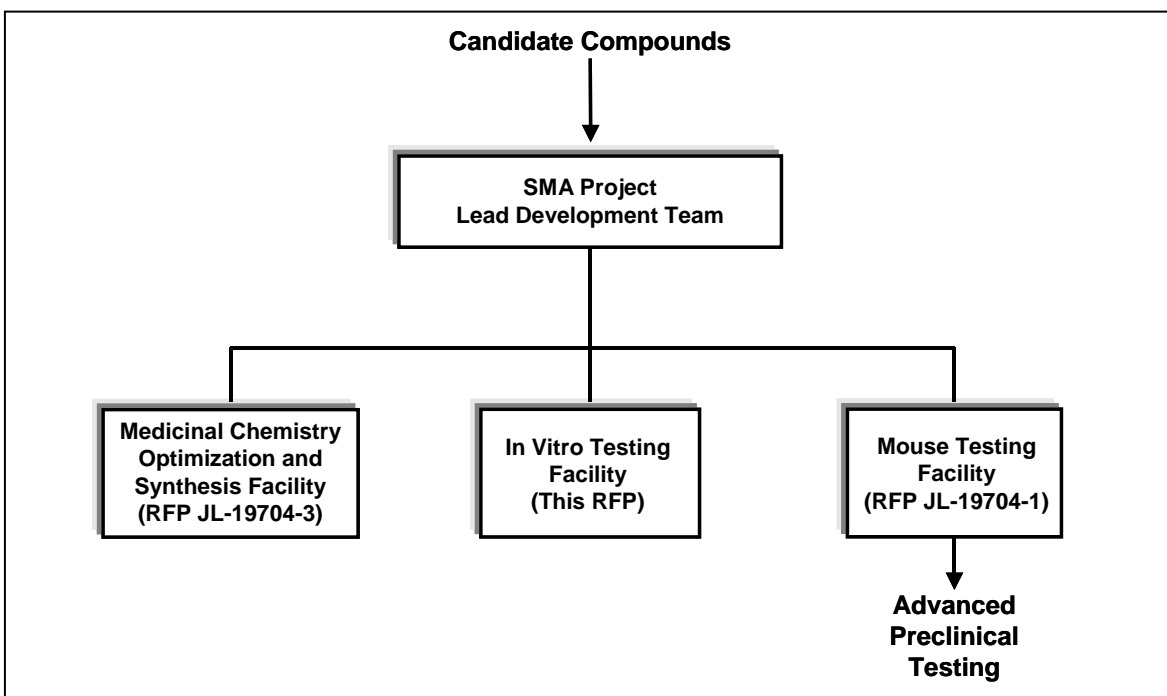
Candidate Compounds

SMA Project
Lead Development Team

Medicinal Chemistry Optimization and Synthesis Facility (RFP JL-19704-3)

In Vitro Testing Facility (This RFP)

Mouse Testing Facility (RFP JL-19704-1)

Advanced Preclinical Testing